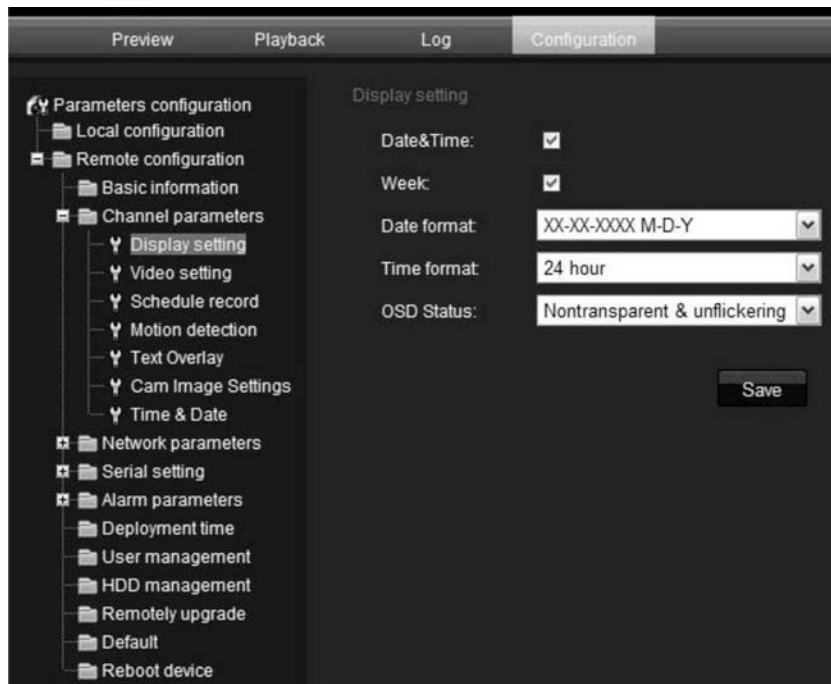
Preview Playback Log Configuration

Parameters configuration
Local configuration
Remote configuration
Basic information
Channel parameters
Display setting
Video setting
Schedule record
Motion detection
Text Overlay
Cam Image Settings
Time & Date
Network parameters
Serial setting
Alarm parameters
Deployment time
User management
HDD management
Remotely upgrade
Default
Reboot device

Display setting

Date&Time: ☑
Week: ☑
Date format: XX-XX-XXXX M-D-Y
Time format: 24 hour
OSD Status: Nontransparent & unflickering

Save